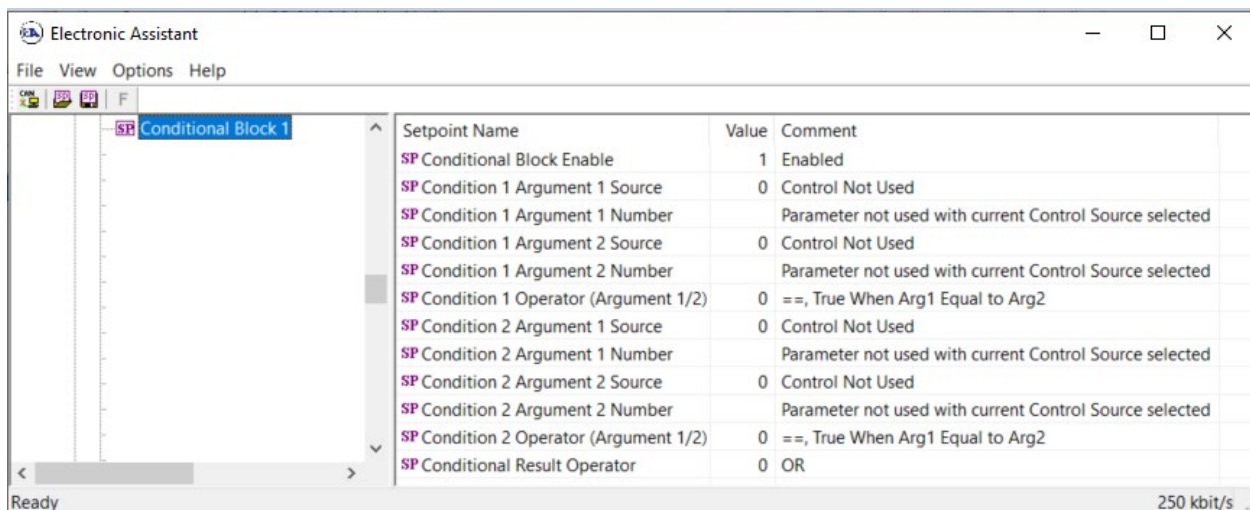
Electronic Assistant

File View Options Help

F

SP Conditional Block 1

| Setpoint Name | Value | Comment |
|---|---|---|
| SP Conditional Block Enable | 1 | Enabled |
| SP Condition 1 Argument 1 Source | 0 | Control Not Used |
| SP Condition 1 Argument 1 Number | | Parameter not used with current Control Source selected |
| SP Condition 1 Argument 2 Source | 0 | Control Not Used |
| SP Condition 1 Argument 2 Number | | Parameter not used with current Control Source selected |
| SP Condition 1 Operator (Argument 1/2) | 0 | ==, True When Arg1 Equal to Arg2 |
| SP Condition 2 Argument 1 Source | 0 | Control Not Used |
| SP Condition 2 Argument 1 Number | | Parameter not used with current Control Source selected |
| SP Condition 2 Argument 2 Source | 0 | Control Not Used |
| SP Condition 2 Argument 2 Number | | Parameter not used with current Control Source selected |
| SP Condition 2 Operator (Argument 1/2) | 0 | ==, True When Arg1 Equal to Arg2 |
| SP Conditional Result Operator | 0 | OR |

Ready

250 kbit/s